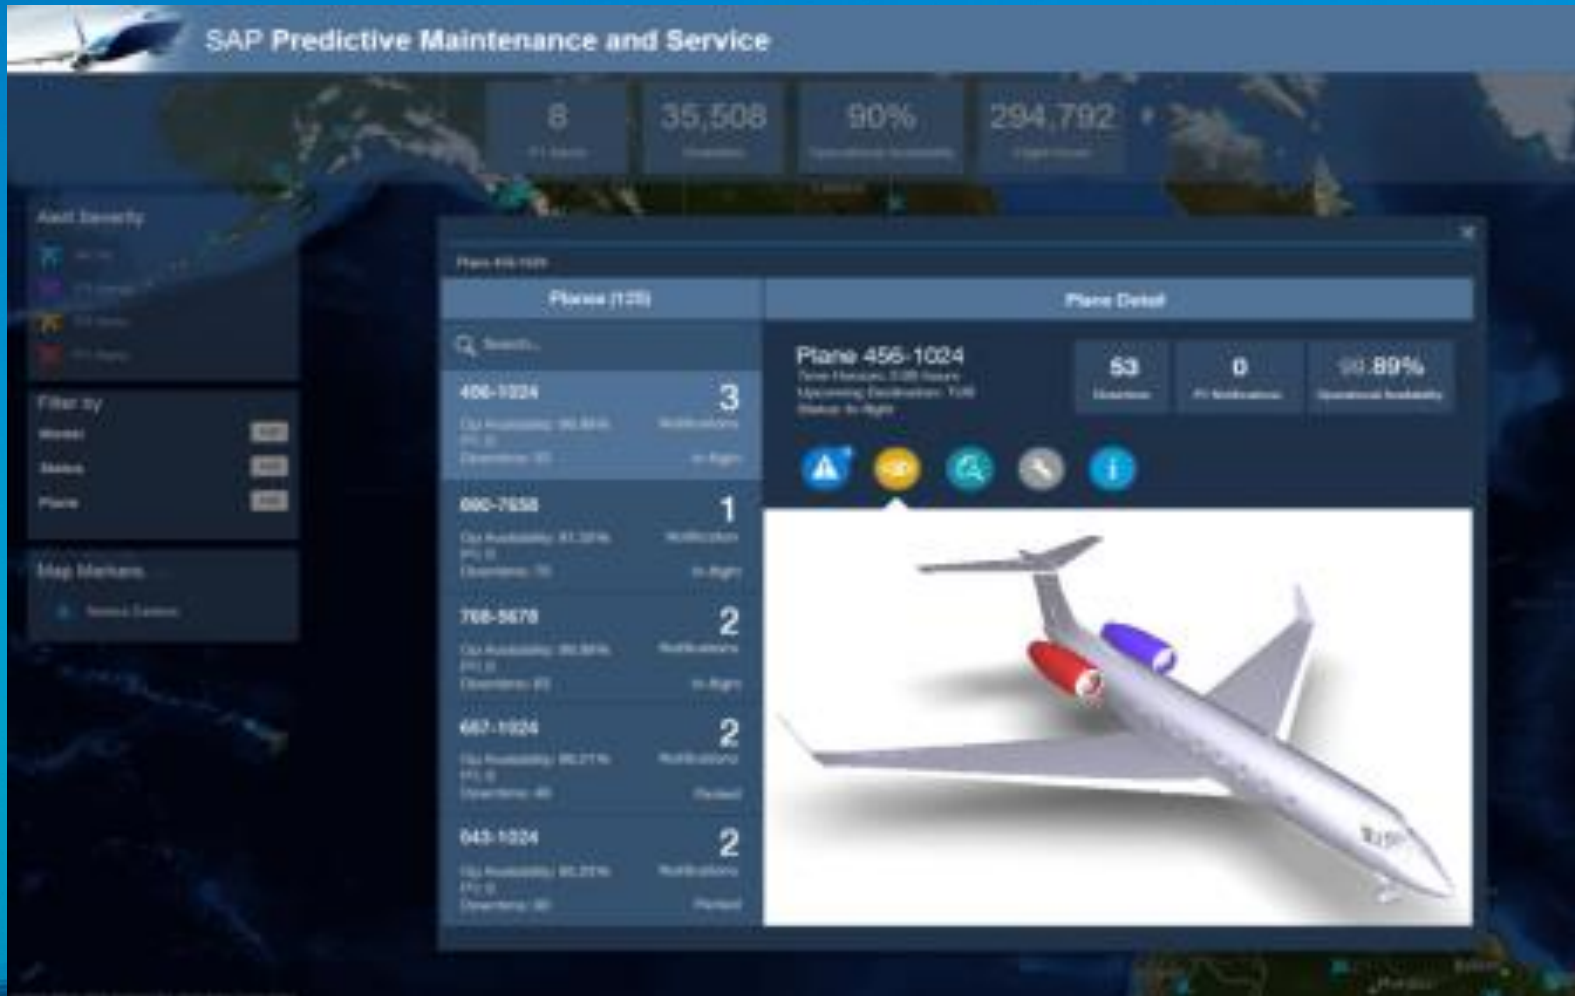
SAP Predictive Maintenance and Service

8 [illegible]
35,508 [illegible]
90% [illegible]
294,792 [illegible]

Alert Severity
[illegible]

Filter by
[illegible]
Status
Plane

Map Markers
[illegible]

Plane 456-1024

Planes (125)
Plane Detail

Search...

456-1024 3
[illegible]

690-7658 1
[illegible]

768-5678 2
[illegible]

667-1024 2
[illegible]

043-1024 2
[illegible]

Plane 456-1024
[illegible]

53
0
99.89%